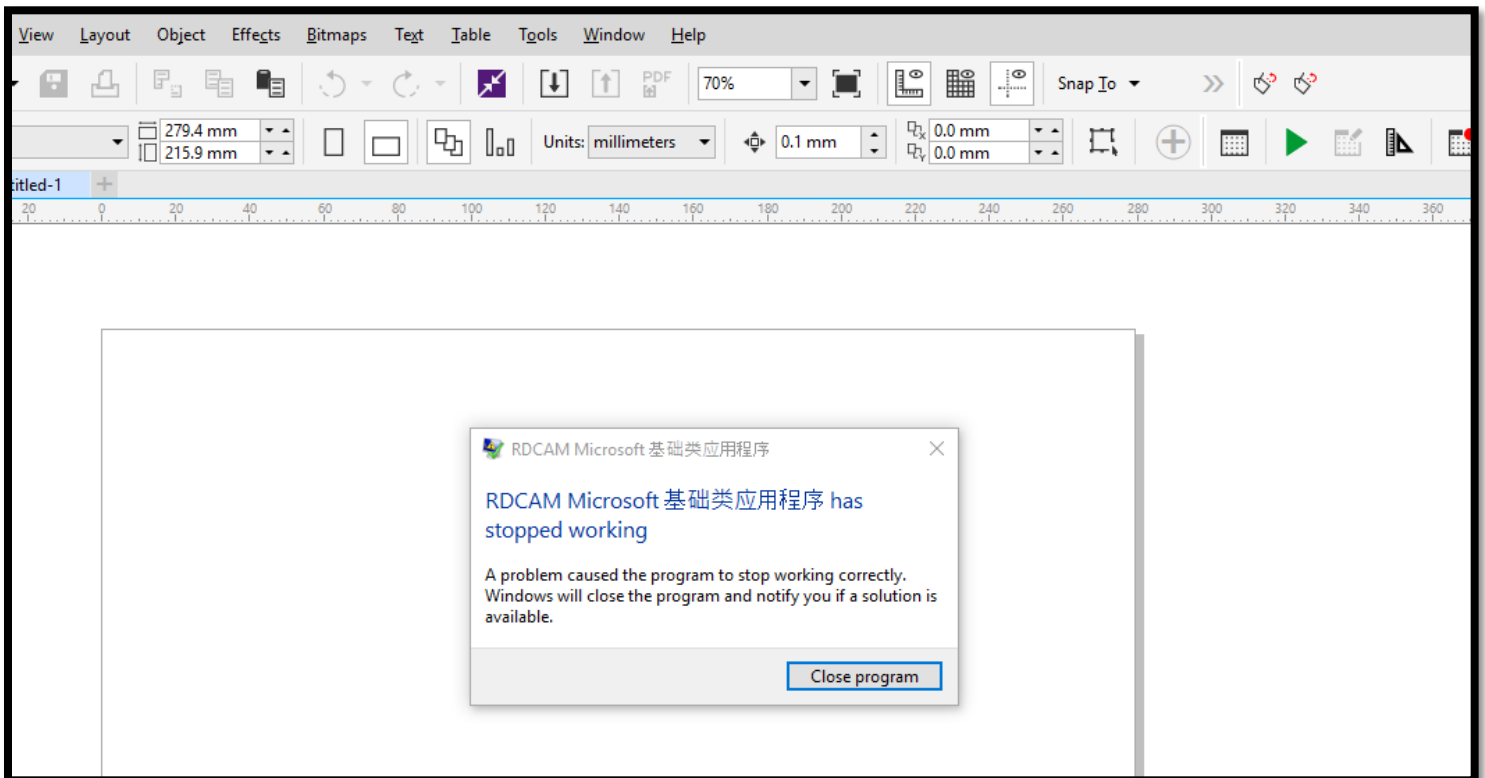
View Layout Object Effects Bitmaps Text Table Tools Window Help

PDF 70% Snap To

279.4 mm
215.9 mm
Units: millimeters 0.1 mm 0.0 mm 0.0 mm

titled-1

20 0 20 40 60 80 100 120 140 160 180 200 220 240 260 280 300 320 340 360

RDCAM Microsoft 基础类应用程序

RDCAM Microsoft 基础类应用程序 has stopped working

A problem caused the program to stop working correctly. Windows will close the program and notify you if a solution is available.

Close program